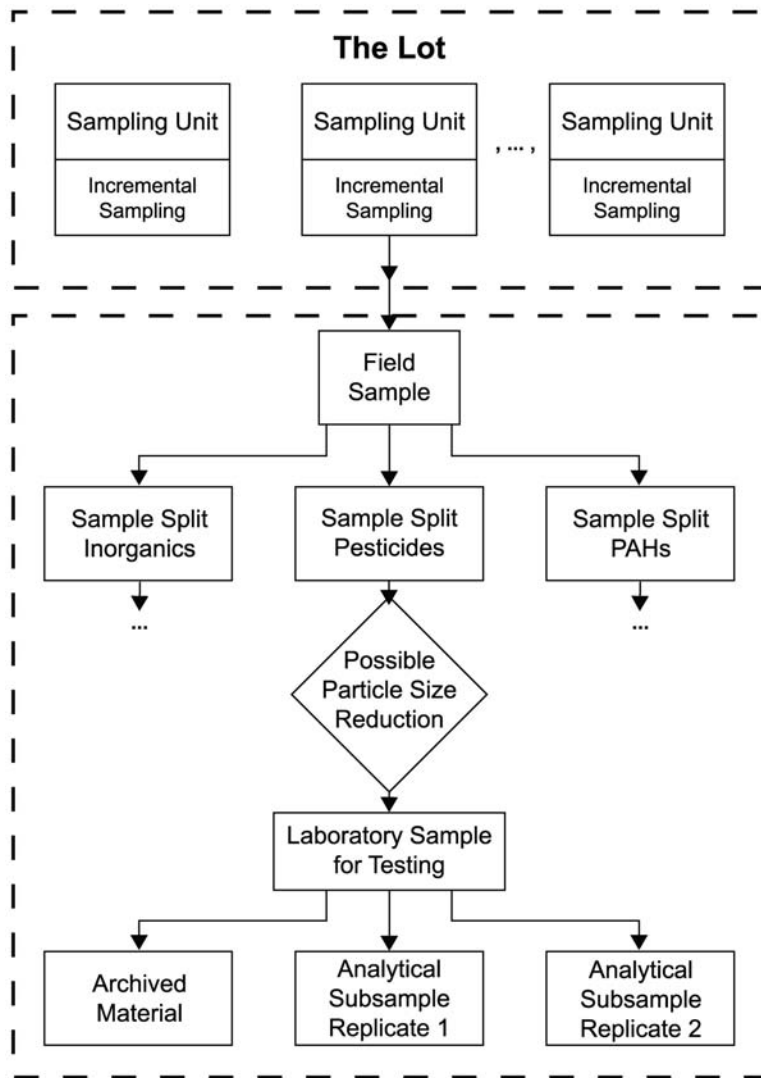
The Lot

Sampling Unit
Incremental Sampling

Sampling Unit
Incremental Sampling

, ... ,

Sampling Unit
Incremental Sampling

Field Sample

Sample Split Inorganics

Sample Split Pesticides

Sample Split PAHs

...

...

Possible Particle Size Reduction

Laboratory Sample for Testing

Archived Material

Analytical Subsample Replicate 1

Analytical Subsample Replicate 2